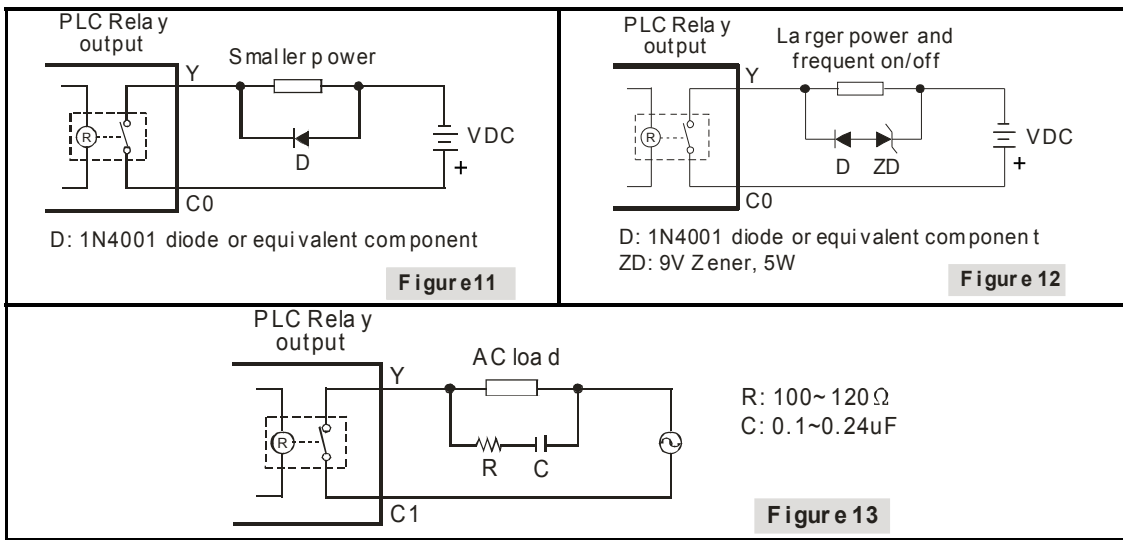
PLC Relay output

Y

Smaller power

VDC

+

D

C0

D: 1N4001 diode or equivalent component

Figure11

PLC Relay output

Y

Larger power and frequent on/off

VDC

+

D ZD

C0

D: 1N4001 diode or equivalent component
ZD: 9V Zener, 5W

Figure 12

PLC Relay output

Y

AC load

R C

C1

R: 100~120$\Omega$
C: 0.1~0.24uF

Figure 13